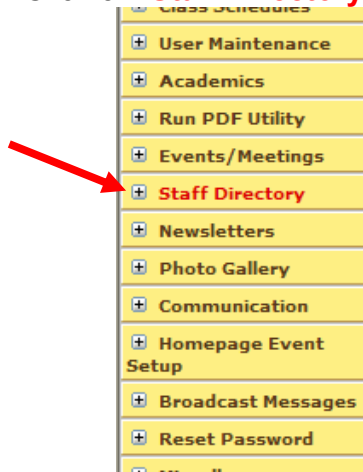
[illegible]

⊞ Class Schedules

⊞ User Maintenance

⊞ Academics

⊞ Run PDF Utility

⊞ Events/Meetings

⊞ Staff Directory

⊞ Newsletters

⊞ Photo Gallery

⊞ Communication

⊞ Homepage Event Setup

⊞ Broadcast Messages

⊞ Reset Password

⊞ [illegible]